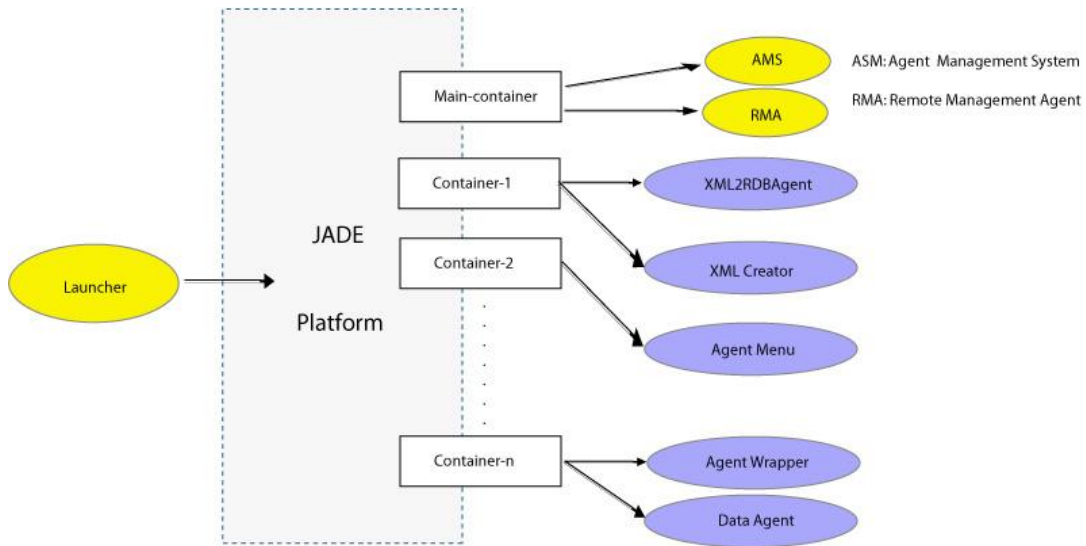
JADE

Platform

Launcher

Main-container

Container-1

Container-2

Container-n

AMS

RMA

ASM: Agent Management System

RMA: Remote Management Agent

XML2RDBAgent

XML Creator

Agent Menu

Agent Wrapper

Data Agent